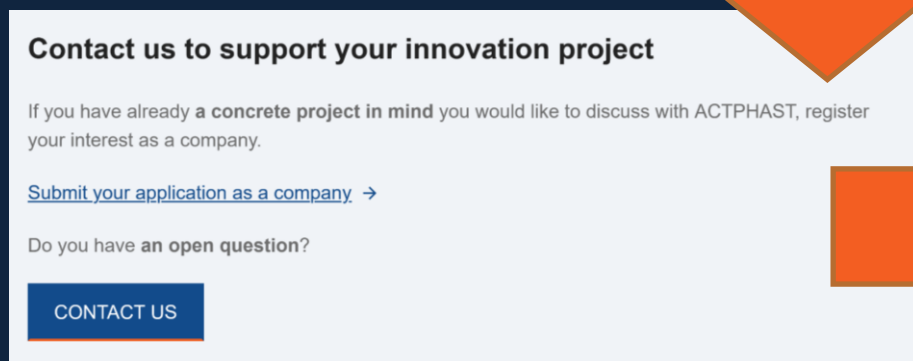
Contact us to support your innovation project

If you have already **a concrete project in mind** you would like to discuss with ACTPHAST, register your interest as a company.

Submit your application as a company →

Do you have **an open question**?

CONTACT US